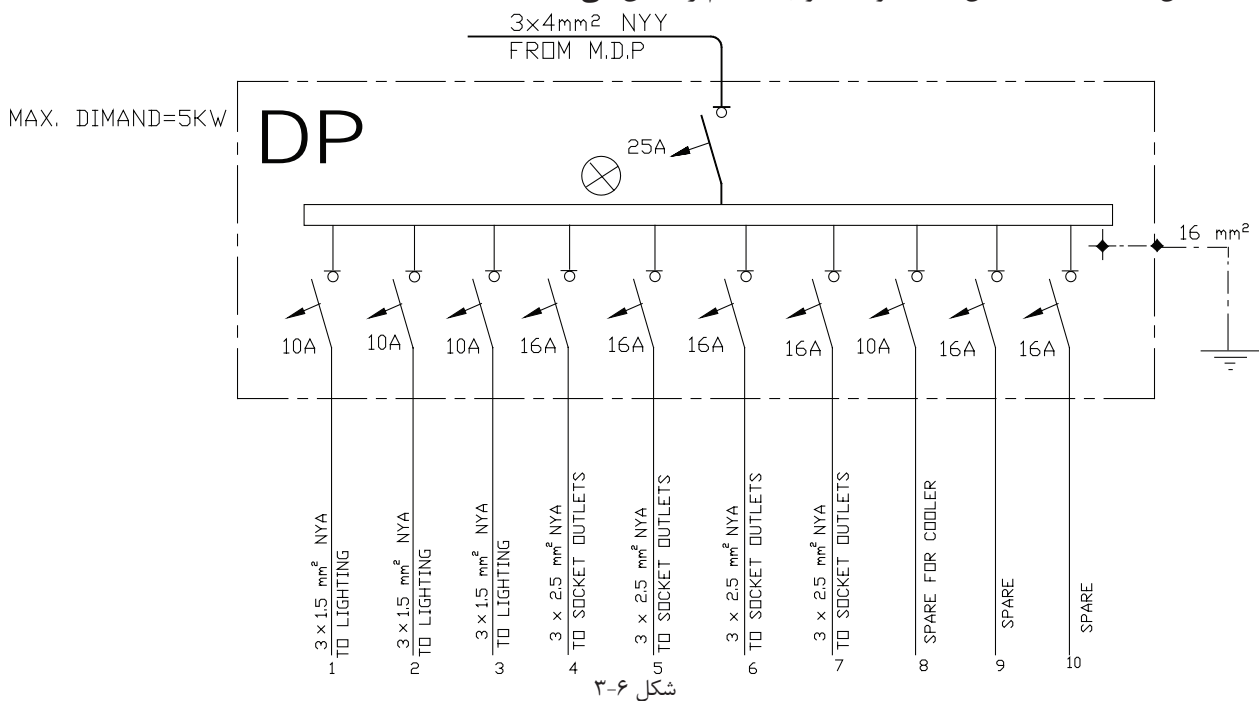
3x4mm² NYY
FROM M.D.P

MAX. DIMAND=5KW

DP

25A

16 mm²

10A 10A 10A 16A 16A 16A 16A 10A 16A 16A

$3\times1.5$ mm² NYA
TO LIGHTING
1

$3\times1.5$ mm² NYA
TO LIGHTING
2

$3\times1.5$ mm² NYA
TO LIGHTING
3

$3\times2.5$ mm² NYA
TO SOCKET OUTLETS
4

$3\times2.5$ mm² NYA
TO SOCKET OUTLETS
5

$3\times2.5$ mm² NYA
TO SOCKET OUTLETS
6

$3\times2.5$ mm² NYA
TO SOCKET OUTLETS
7

SPARE FOR COOLER
8

SPARE
9

SPARE
10

شکل ۶-۳